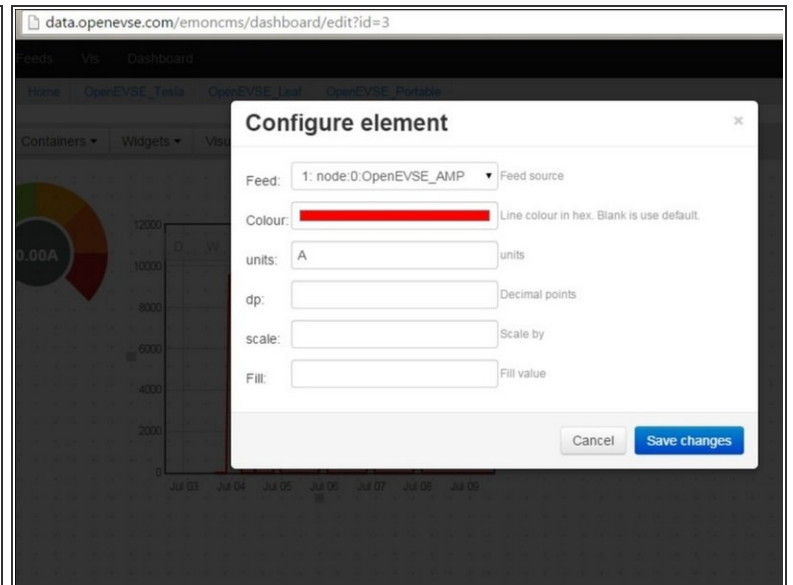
data.openevse.com/emoncms/dashboard/edit?id=3

Feeds Vis Dashboard

Home OpenEVSE_Tesla OpenEVSE_Leaf OpenEVSE_Portable

Containers ▾ Widgets ▾ Visu

0.00A

12000
10000
8000
6000
4000
2000
0

D W

Jul 03 Jul 04 Jul 05 Jul 06 Jul 07 Jul 08 Jul 09

Configure element ×

Feed: 1: node:0:OpenEVSE_AMP ▾ Feed source

Colour: Line colour in hex. Blank is use default.

units: A units

dp: Decimal points

scale: Scale by

Fill: Fill value

Cancel Save changes